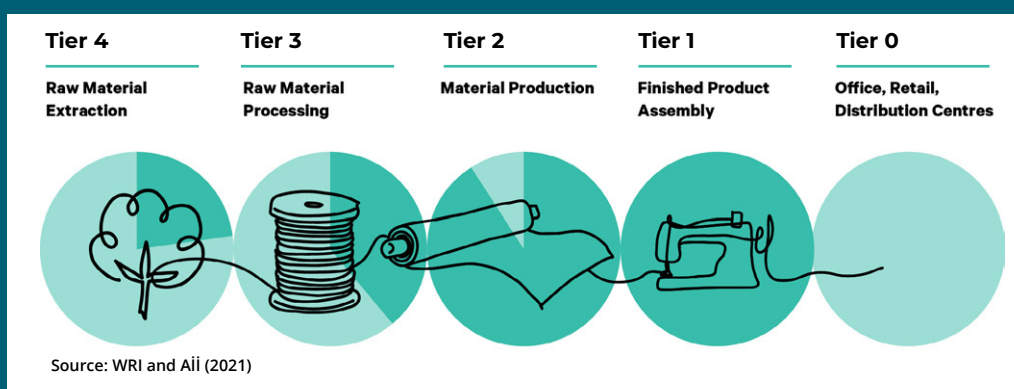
Tier 4

Raw Material Extraction

Tier 3

Raw Material Processing

Tier 2

Material Production

Tier 1

Finished Product Assembly

Tier 0

Office, Retail, Distribution Centres

Source: WRI and Aiİ (2021)